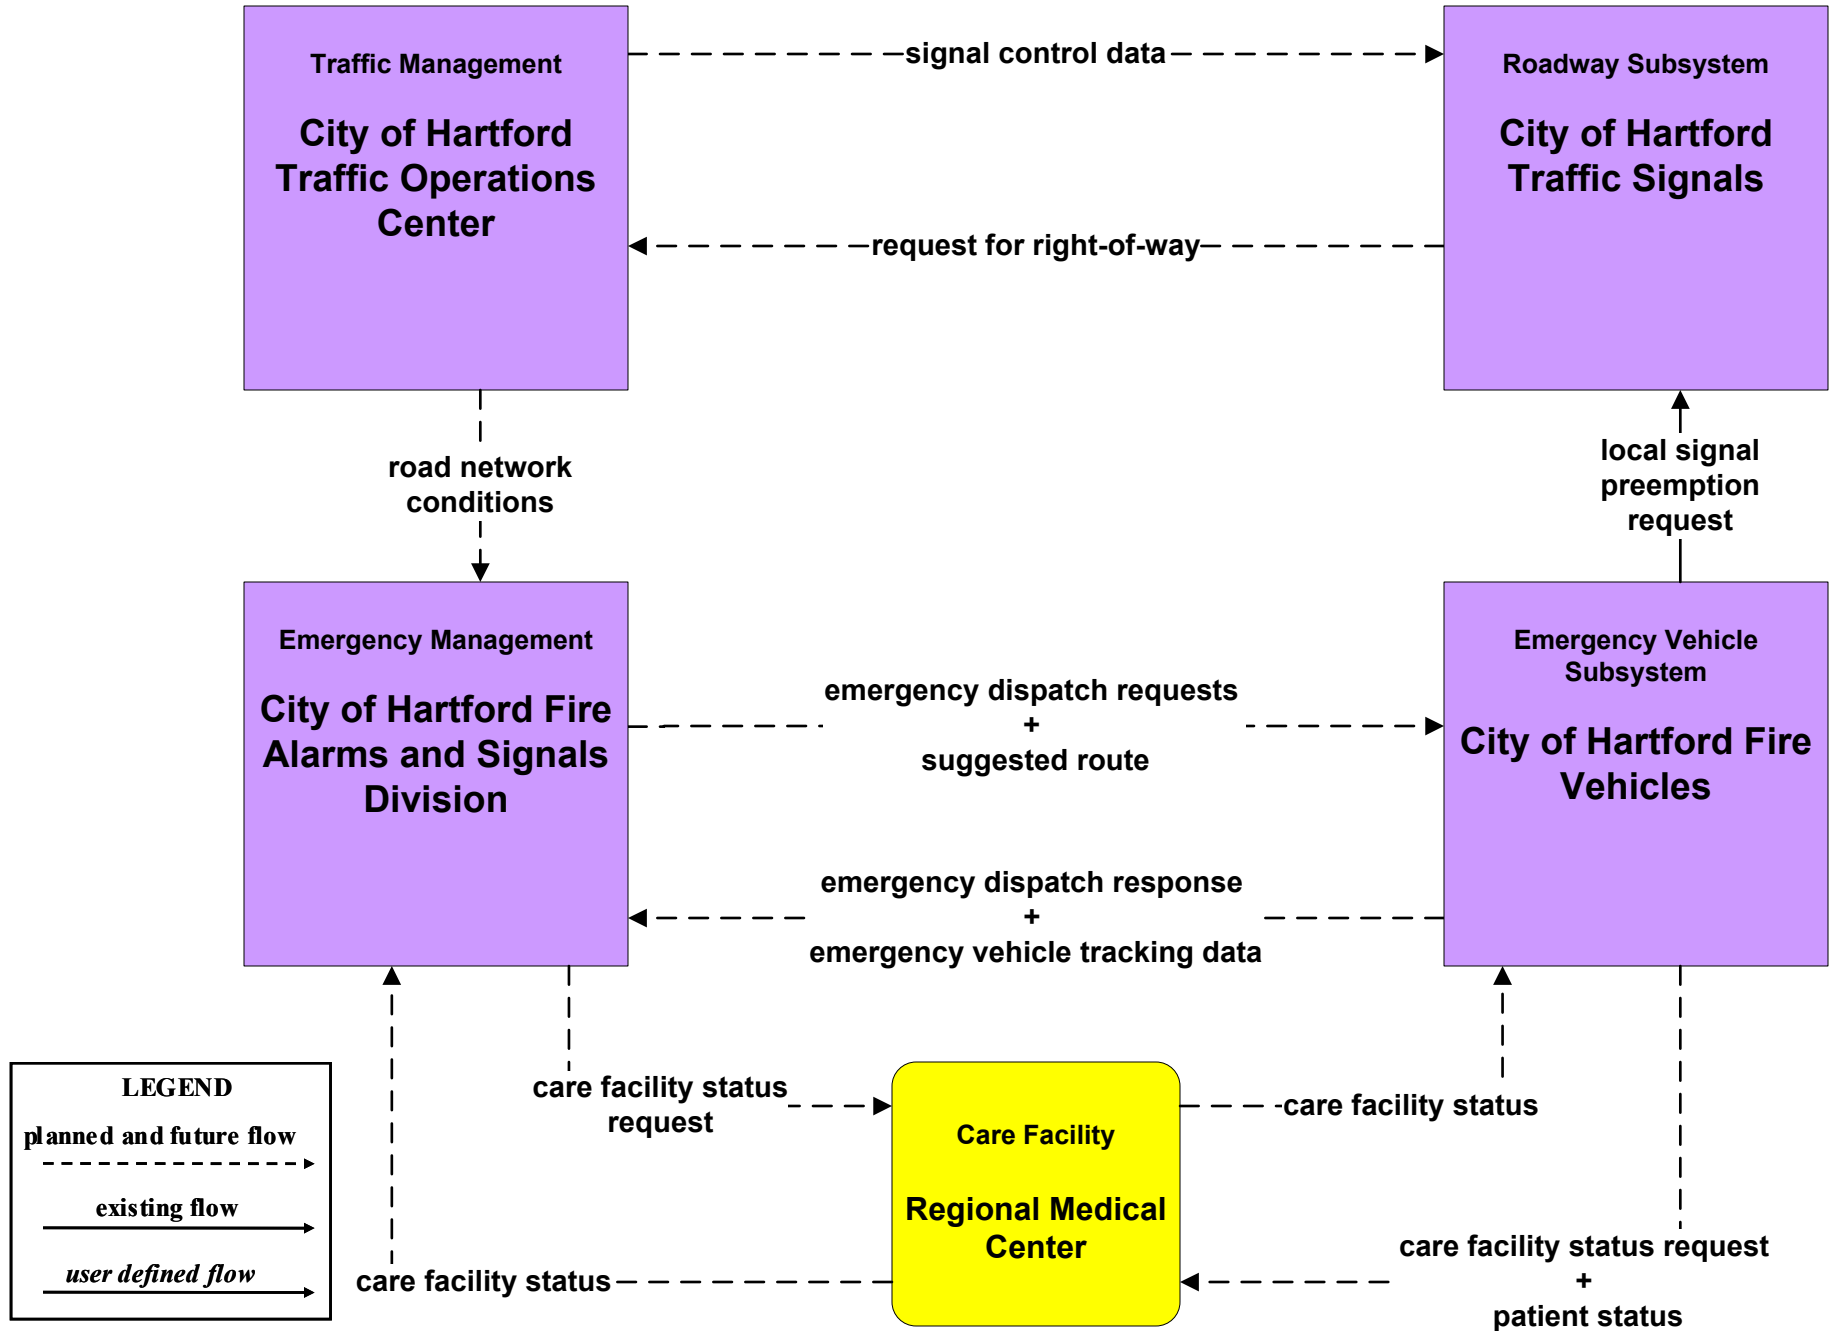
Traffic Management

City of Hartford Traffic Operations Center

signal control data

Roadway Subsystem

City of Hartford Traffic Signals

request for right-of-way

road network conditions

local signal preemption request

Emergency Management

City of Hartford Fire Alarms and Signals Division

emergency dispatch requests
+
suggested route

Emergency Vehicle Subsystem

City of Hartford Fire Vehicles

emergency dispatch response
+
emergency vehicle tracking data

care facility status request

Care Facility

Regional Medical Center

care facility status

care facility status

care facility status request
+
patient status

LEGEND
planned and future flow
existing flow
user defined flow